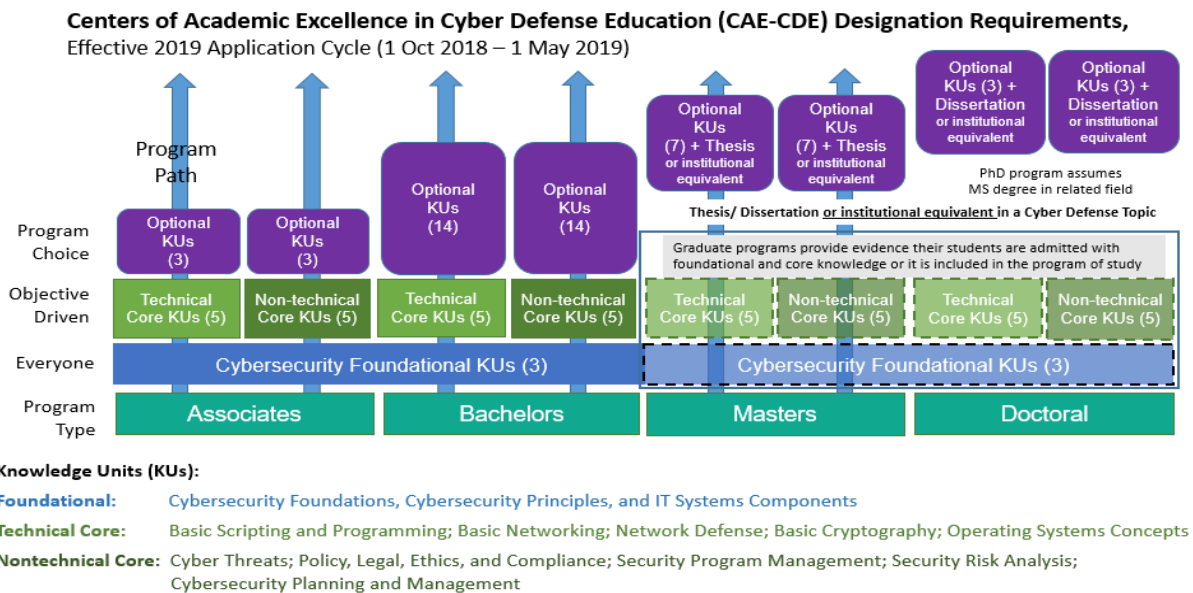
Centers of Academic Excellence in Cyber Defense Education (CAE-CDE) Designation Requirements,
Effective 2019 Application Cycle (1 Oct 2018 – 1 May 2019)

Program Path

Optional KUs (3) + Dissertation or institutional equivalent

Optional KUs (3) + Dissertation or institutional equivalent

PhD program assumes MS degree in related field

Optional KUs (7) + Thesis or institutional equivalent

Optional KUs (7) + Thesis or institutional equivalent

Optional KUs (14)

Optional KUs (14)

Thesis/ Dissertation or institutional equivalent in a Cyber Defense Topic

Program Choice

Optional KUs (3)

Optional KUs (3)

Graduate programs provide evidence their students are admitted with foundational and core knowledge or it is included in the program of study

Objective Driven

Technical Core KUs (5)

Non-technical Core KUs (5)

Technical Core KUs (5)

Non-technical Core KUs (5)

Technical Core KUs (5)

Non-technical Core KUs (5)

Technical Core KUs (5)

Non-technical Core KUs (5)

Everyone

Cybersecurity Foundational KUs (3)

Cybersecurity Foundational KUs (3)

Program Type

Associates

Bachelors

Masters

Doctoral

Knowledge Units (KUs):
Foundational: Cybersecurity Foundations, Cybersecurity Principles, and IT Systems Components
Technical Core: Basic Scripting and Programming; Basic Networking; Network Defense; Basic Cryptography; Operating Systems Concepts
Nontechnical Core: Cyber Threats; Policy, Legal, Ethics, and Compliance; Security Program Management; Security Risk Analysis; Cybersecurity Planning and Management